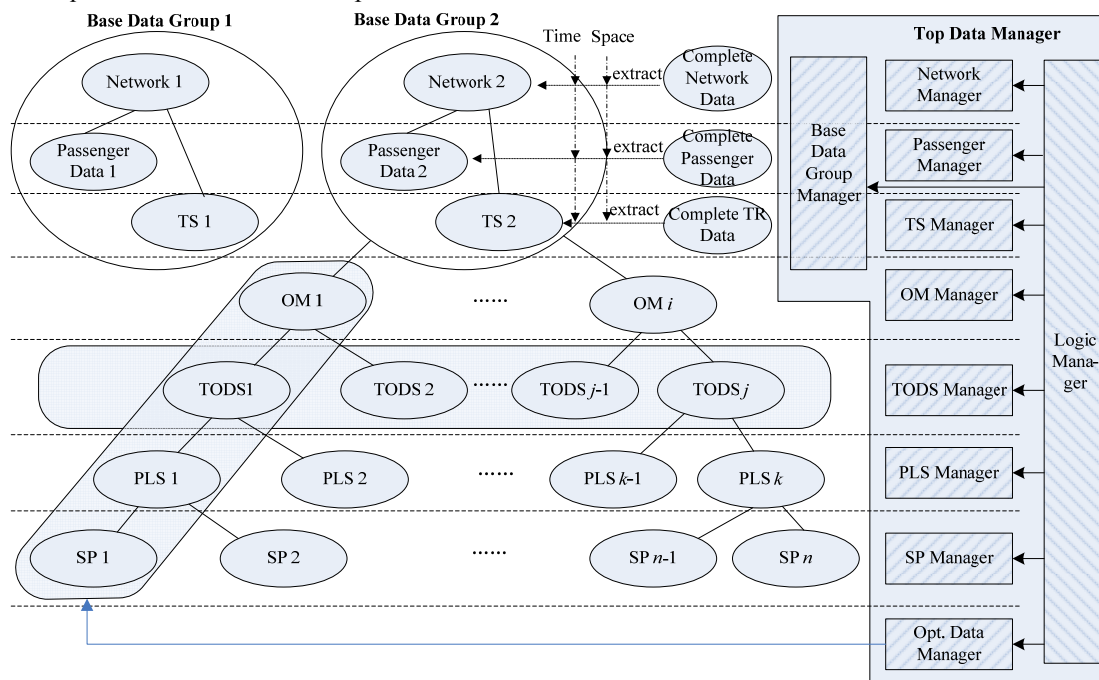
Base Data Group 1

Network 1

Passenger Data 1

TS 1

Base Data Group 2

Time

Space

Network 2

extract

Complete Network Data

Passenger Data 2

extract

Complete Passenger Data

TS 2

extract

Complete TR Data

Top Data Manager

Base Data Group Manager

Network Manager

Passenger Manager

TS Manager

OM Manager

TODS Manager

PLS Manager

SP Manager

Opt. Data Manager

Logic Mana-ger

OM 1

......

OM $i$

TODS1

TODS 2

......

TODS $j$-1

TODS $j$

PLS 1

PLS 2

......

PLS $k$-1

PLS $k$

SP 1

SP 2

......

SP $n$-1

SP $n$